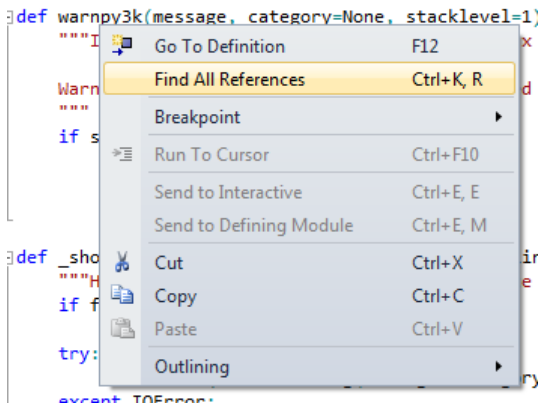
def warnpy3k(message, category=None, stacklevel=1)
"""I
Warn d
"""
if s
def _sho ir
"""H e
if f
try: ry
except IOError:

Go To Definition F12
Find All References Ctrl+K, R
Breakpoint
Run To Cursor Ctrl+F10
Send to Interactive Ctrl+E, E
Send to Defining Module Ctrl+E, M
Cut Ctrl+X
Copy Ctrl+C
Paste Ctrl+V
Outlining